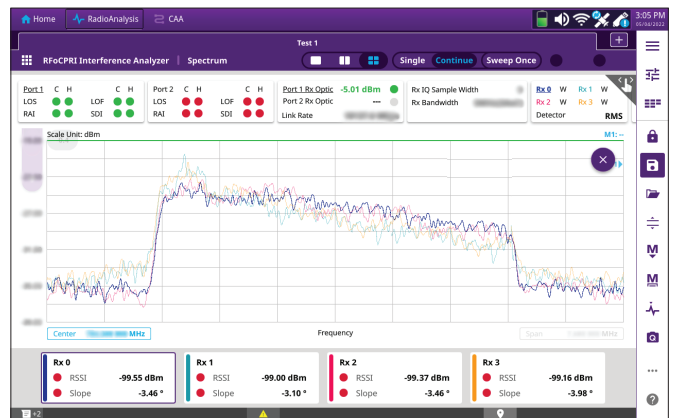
Home RadioAnalysis CAA

3:05 PM 05/08/2022

Test 1

RFoCPRI Interference Analyzer | Spectrum

Single Continue Sweep Once

| Port 1 | C | H | | C | H |
|---|---|---|---|---|---|
| LOS | | | LOF | | |
| RAI | | | SDI | | |

| Port 2 | C | H | | C | H |
|---|---|---|---|---|---|
| LOS | | | LOF | | |
| RAI | | | SDI | | |

Port 1 Rx Optic -5.01 dBm
Port 2 Rx Optic ---
Link Rate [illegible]

Rx IQ Sample Width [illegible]
Rx Bandwidth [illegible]

Rx 0 W Rx 1 W
Rx 2 W Rx 3 W
Detector RMS

Scale Unit: dBm

M1: --

Center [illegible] MHz

Frequency

Span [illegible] MHz

Rx 0
RSSI -99.55 dBm
Slope -3.46 °

Rx 1
RSSI -99.00 dBm
Slope -3.10 °

Rx 2
RSSI -99.37 dBm
Slope -3.46 °

Rx 3
RSSI -99.16 dBm
Slope -3.98 °

+2